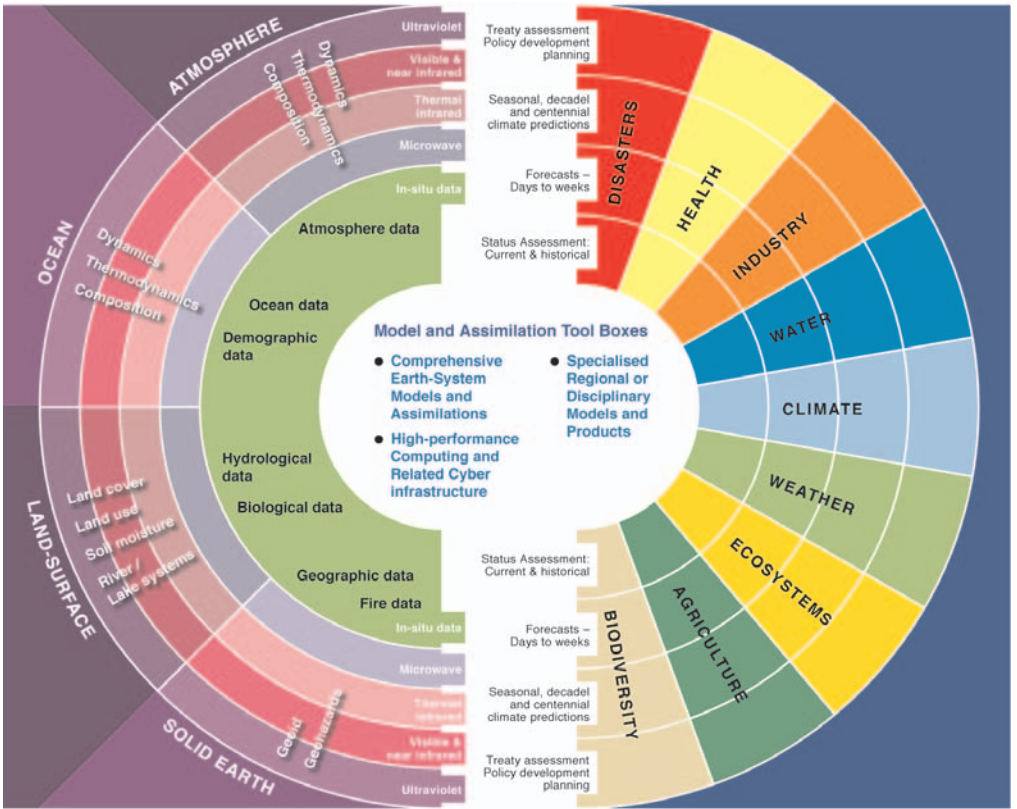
ATMOSPHERE
OCEAN
LAND-SURFACE
SOLID EARTH

Dynamics
Thermodynamics
Composition

Dynamics
Thermodynamics
Composition

Land cover
Land use
Soil moisture
River / Lake systems

Geoid
Geohazards

Ultraviolet
Visible & near infrared
Thermal infrared
Microwave
In-situ data

Atmosphere data
Ocean data
Demographic data
Hydrological data
Biological data
Geographic data
Fire data

In-situ data
Microwave
Thermal infrared
Visible & near infrared
Ultraviolet

Model and Assimilation Tool Boxes
● Comprehensive Earth-System Models and Assimilations
● High-performance Computing and Related Cyber infrastructure
● Specialised Regional or Disciplinary Models and Products

Treaty assessment Policy development planning
Seasonal, decadel and centennial climate predictions
Forecasts – Days to weeks
Status Assessment: Current & historical

DISASTERS
HEALTH
INDUSTRY
WATER
CLIMATE
WEATHER
ECOSYSTEMS
AGRICULTURE
BIODIVERSITY

Status Assessment: Current & historical
Forecasts – Days to weeks
Seasonal, decadel and centennial climate predictions
Treaty assessment Policy development planning